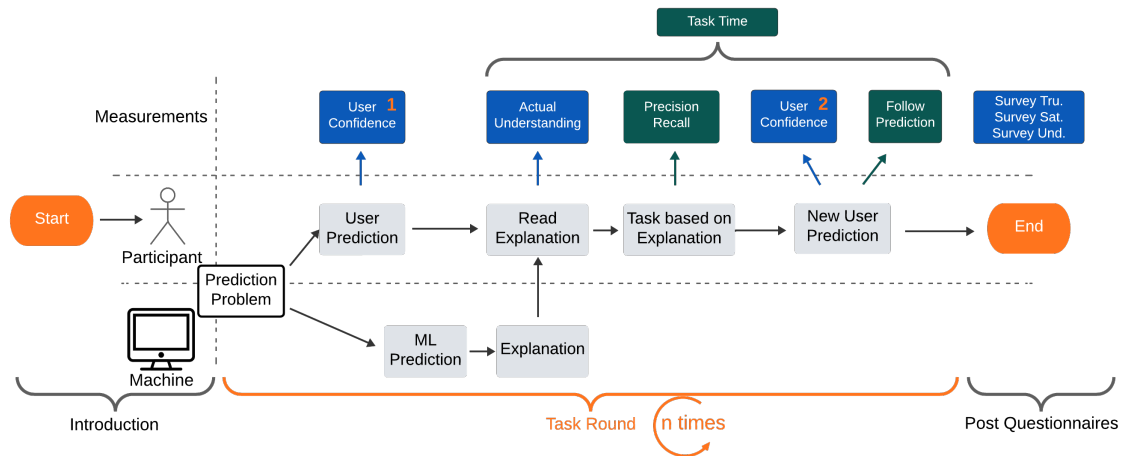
Task Time

Measurements

User 1
Confidence

Actual
Understanding

Precision
Recall

User 2
Confidence

Follow
Prediction

Survey Tru.
Survey Sat.
Survey Und.

Start

Participant

User
Prediction

Read
Explanation

Task based on
Explanation

New User
Prediction

End

Prediction
Problem

Machine

ML
Prediction

Explanation

Introduction

Task Round

n times

Post Questionnaires